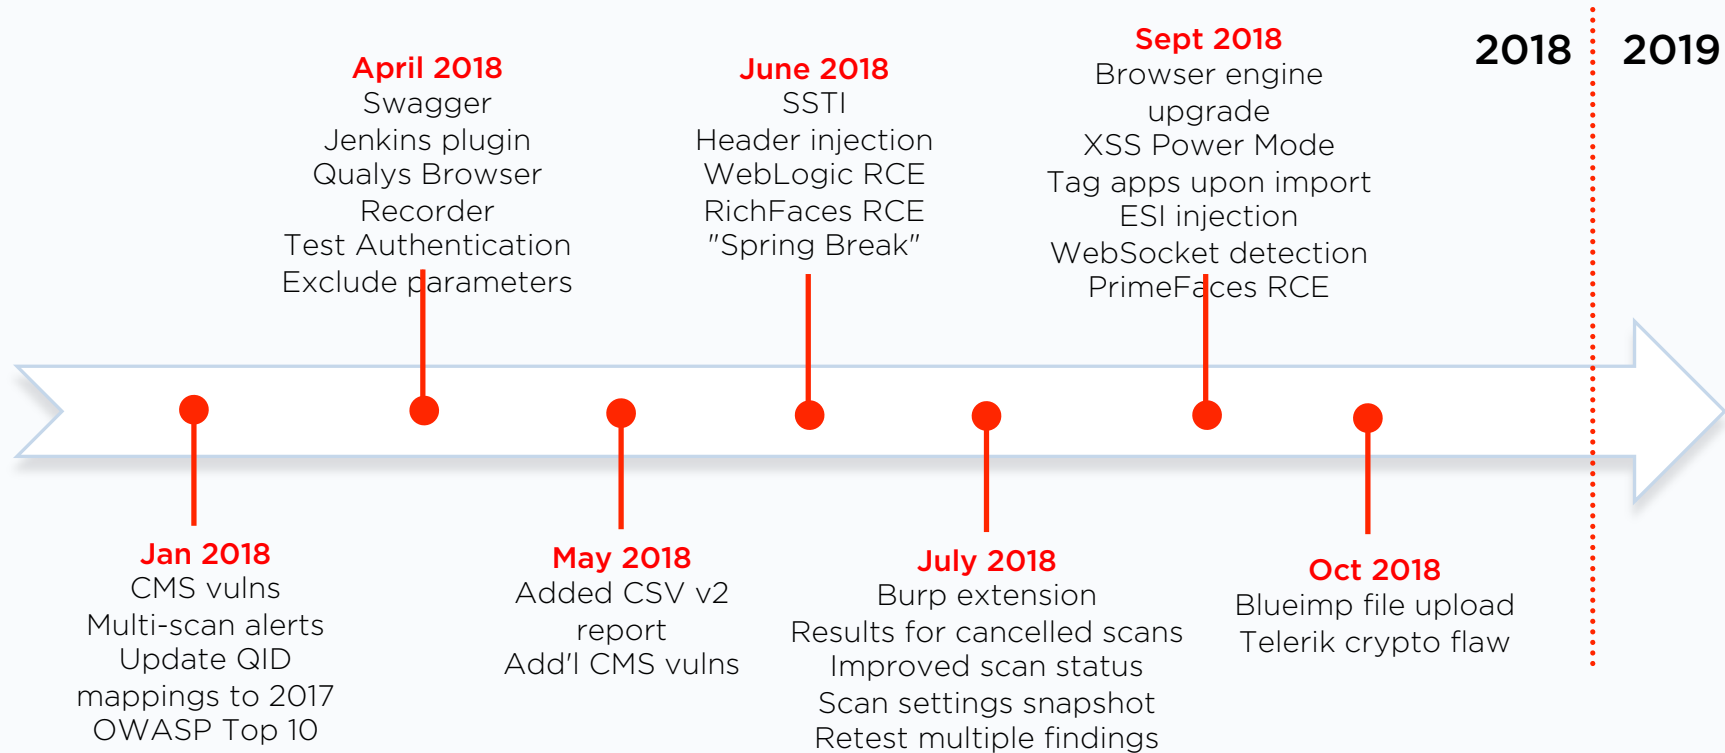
April 2018
Swagger
Jenkins plugin
Qualys Browser Recorder
Test Authentication
Exclude parameters

June 2018
SSTI
Header injection
WebLogic RCE
RichFaces RCE
"Spring Break"

Sept 2018
Browser engine upgrade
XSS Power Mode
Tag apps upon import
ESI injection
WebSocket detection
PrimeFaces RCE

2018

2019

Jan 2018
CMS vulns
Multi-scan alerts
Update QID mappings to 2017 OWASP Top 10

May 2018
Added CSV v2 report
Add'l CMS vulns

July 2018
Burp extension
Results for cancelled scans
Improved scan status
Scan settings snapshot
Retest multiple findings

Oct 2018
Blueimp file upload
Telerik crypto flaw